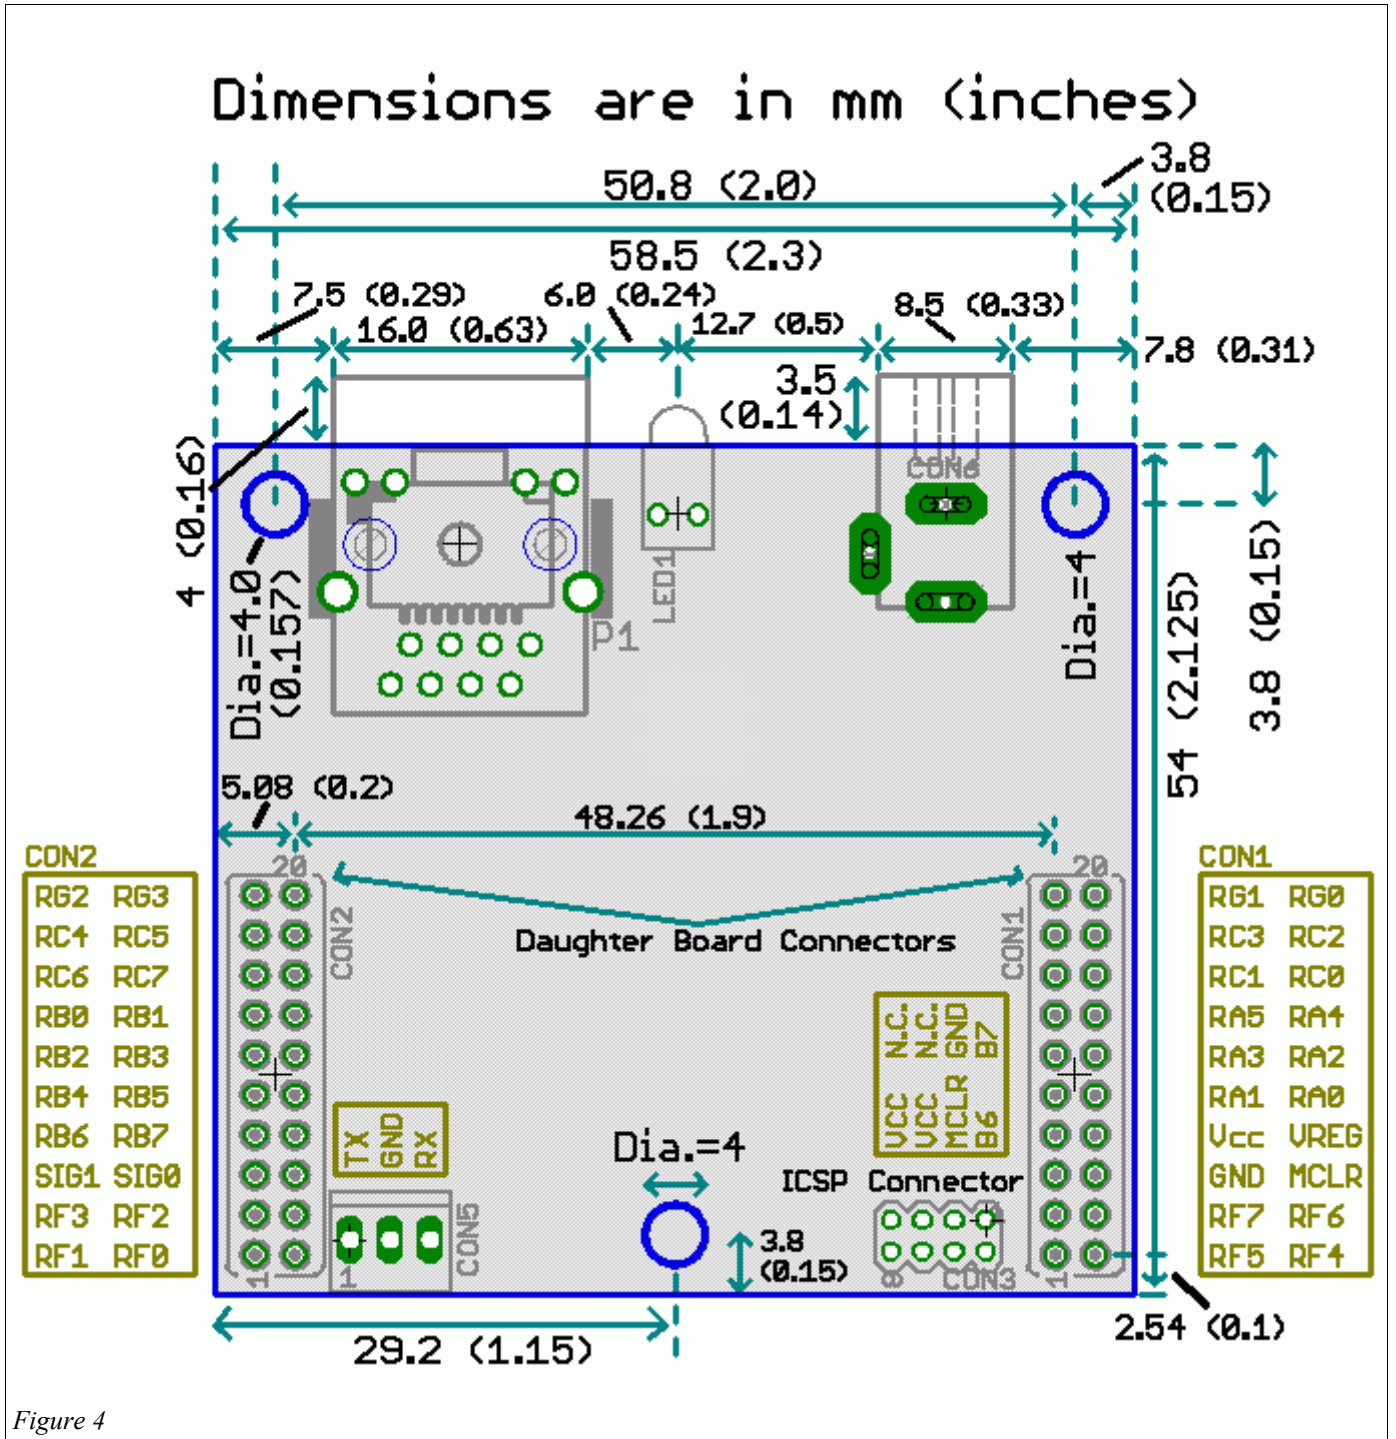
Dimensions are in mm (inches)

50.8 (2.0)

3.8 (0.15)

58.5 (2.3)

7.5 (0.29)

6.0 (0.24)

8.5 (0.33)

16.0 (0.63)

12.7 (0.5)

7.8 (0.31)

3.5 (0.14)

4 (0.16)

CON6

Dia.=4.0 (0.157)

P1

LED1

Dia.=4

3.8 (0.15)

54 (2.125)

5.08 (0.2)

48.26 (1.9)

CON2

| RG2 | RG3 |
|---|---|
| RC4 | RC5 |
| RC6 | RC7 |
| RB0 | RB1 |
| RB2 | RB3 |
| RB4 | RB5 |
| RB6 | RB7 |
| SIG1 | SIG0 |
| RF3 | RF2 |
| RF1 | RF0 |

20

CON2

1

Daughter Board Connectors

20

CON1

1

CON1

| RG1 | RG0 |
|---|---|
| RC3 | RC2 |
| RC1 | RC0 |
| RA5 | RA4 |
| RA3 | RA2 |
| RA1 | RA0 |
| Vcc | VREG |
| GND | MCLR |
| RF7 | RF6 |
| RF5 | RF4 |

N.C. N.C. GND B7

VCC VCC MCLR B6

TX GND RX

1

CON5

Dia.=4

ICSP Connector

CON3

3.8 (0.15)

29.2 (1.15)

2.54 (0.1)

Figure 4